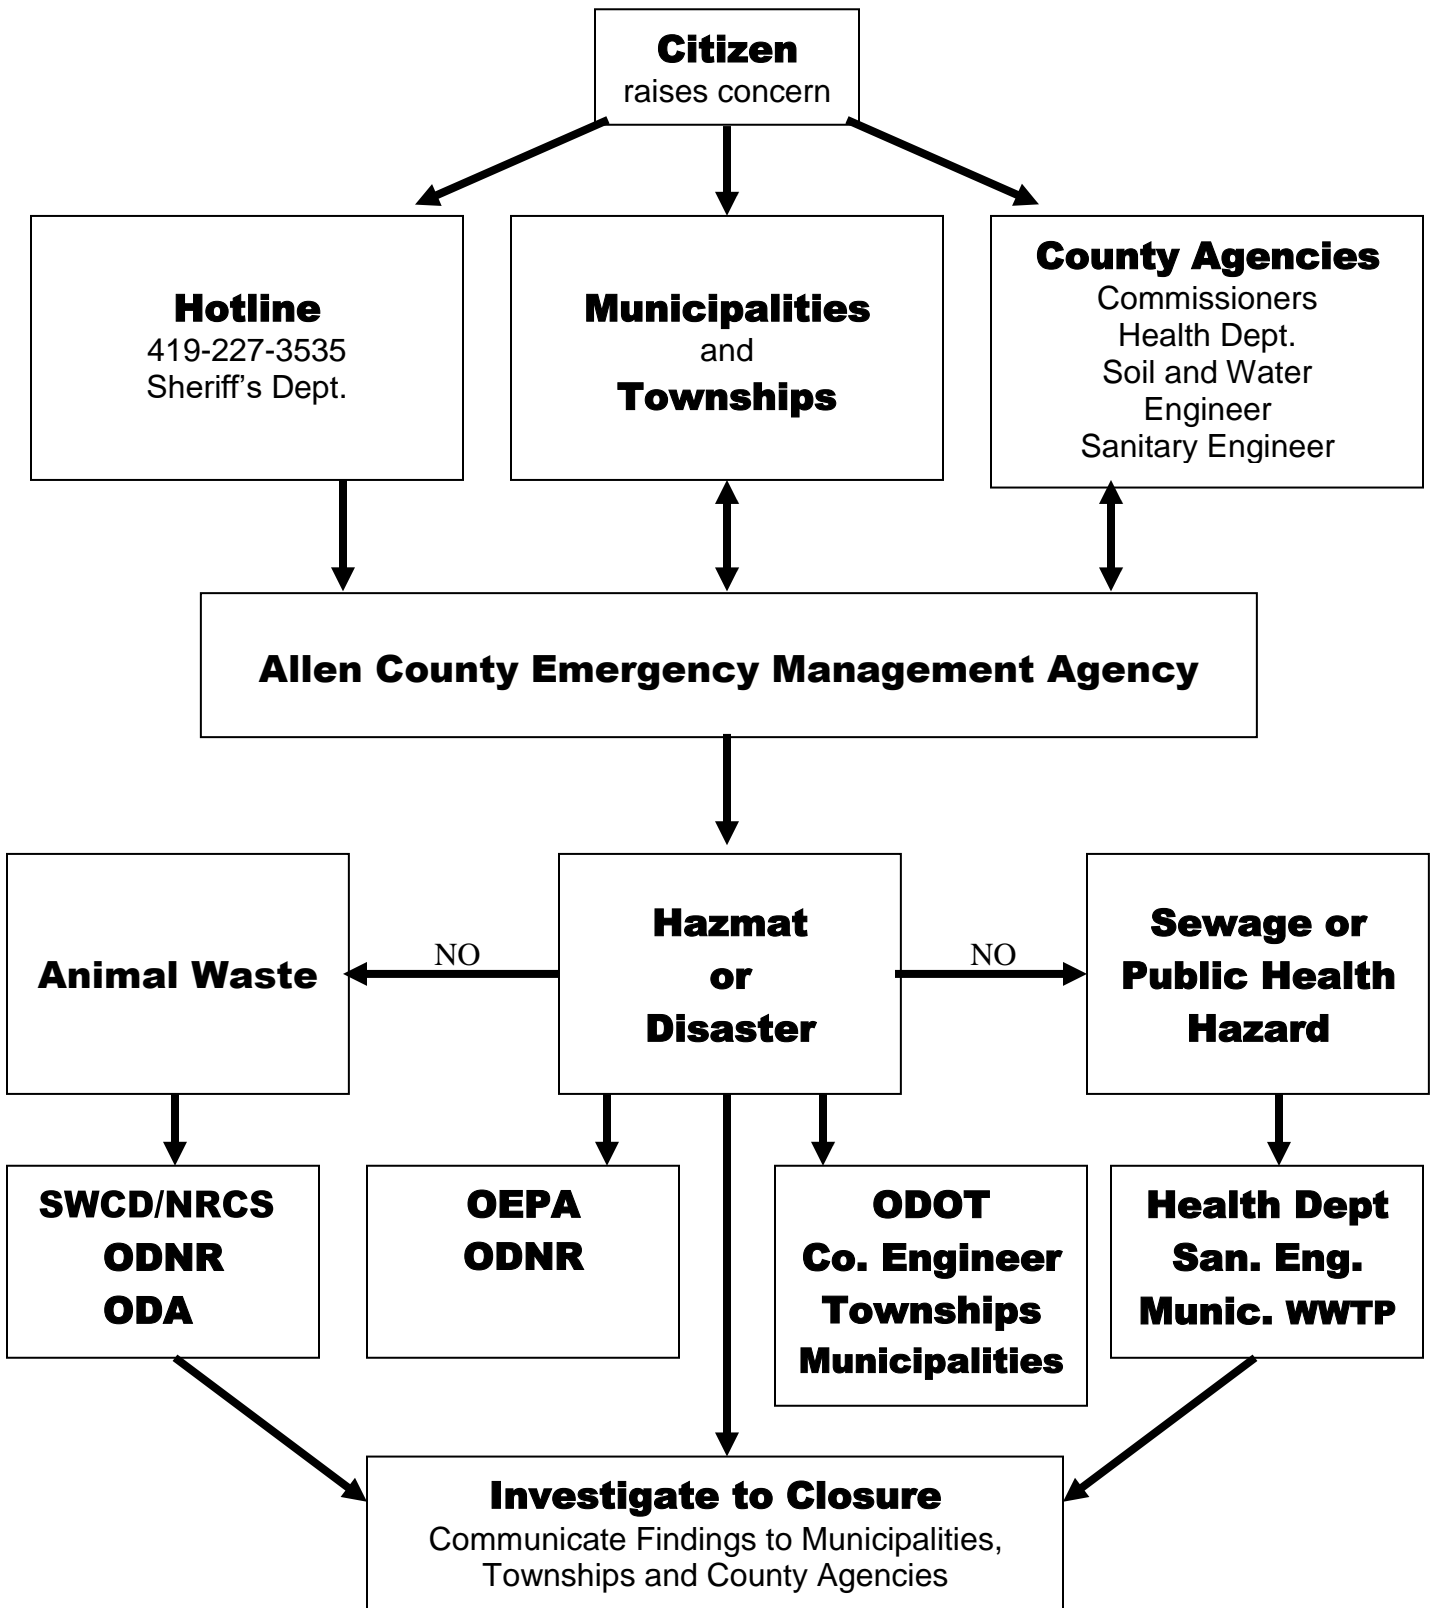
Citizen
raises concern

Hotline
419-227-3535
Sheriff's Dept.

Municipalities
and
Townships

County Agencies
Commissioners
Health Dept.
Soil and Water
Engineer
Sanitary Engineer

Allen County Emergency Management Agency

Animal Waste

NO

Hazmat
or
Disaster

NO

Sewage or
Public Health
Hazard

SWCD/NRCS
ODNR
ODA

OEPA
ODNR

ODOT
Co. Engineer
Townships
Municipalities

Health Dept
San. Eng.
Munic. WWTP

Investigate to Closure
Communicate Findings to Municipalities, Townships and County Agencies